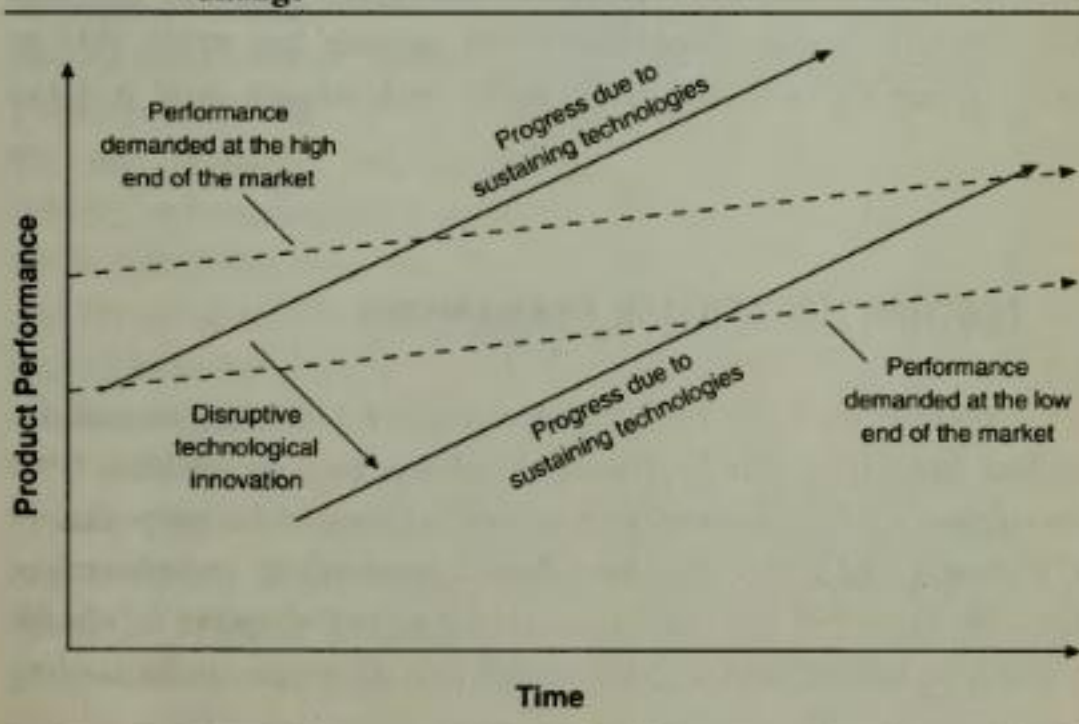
Performance demanded at the high end of the market

Progress due to sustaining technologies

Product Performance

Disruptive technological innovation

Progress due to sustaining technologies

Performance demanded at the low end of the market

Time